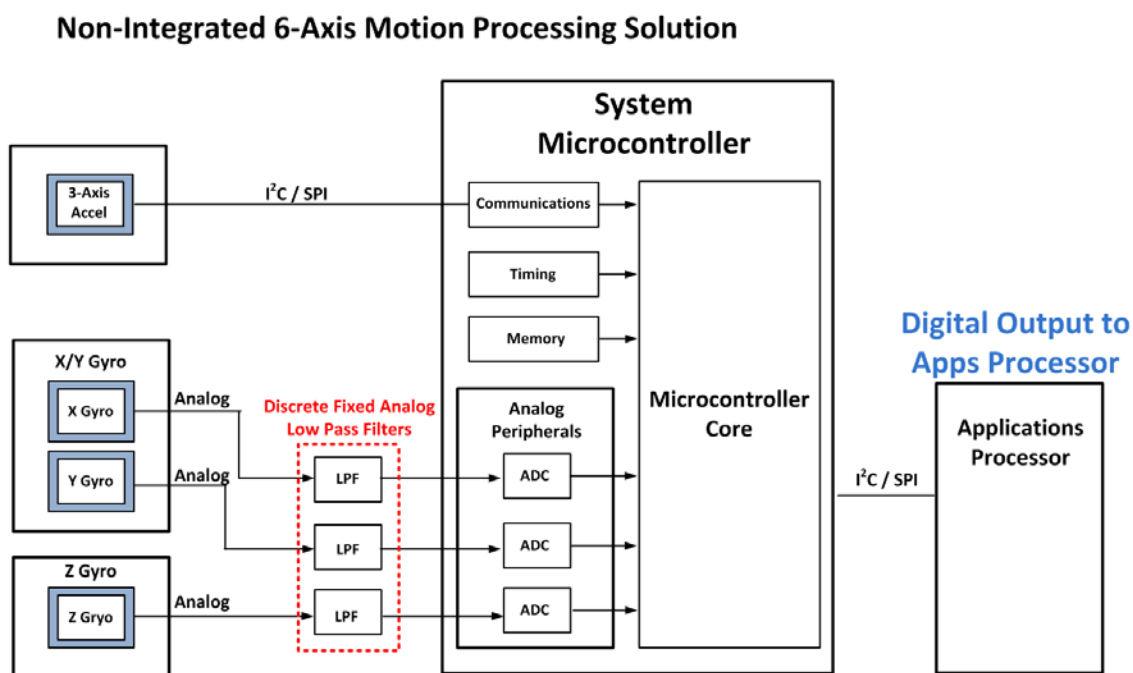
Non-Integrated 6-Axis Motion Processing Solution

System Microcontroller

3-Axis Accel

$I^2C$ / SPI

Communications

Timing

Memory

Digital Output to Apps Processor

X/Y Gyro

X Gyro

Analog

Discrete Fixed Analog Low Pass Filters

Analog Peripherals

Microcontroller Core

Applications Processor

Y Gyro

Analog

LPF

ADC

$I^2C$ / SPI

LPF

ADC

Z Gyro

Z Gryo

Analog

LPF

ADC